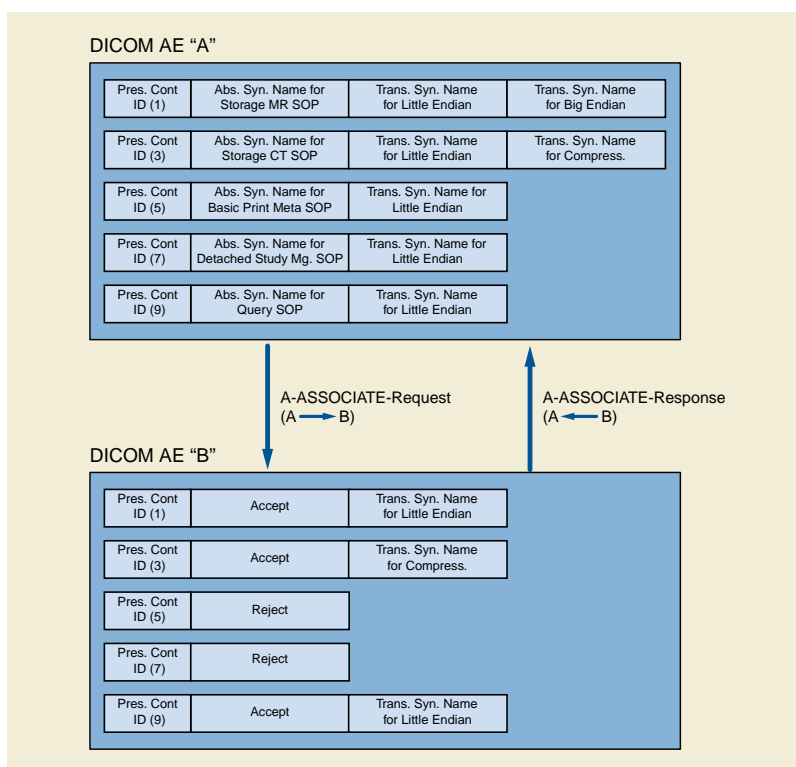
DICOM AE "A"

| Pres. Cont ID (1) | Abs. Syn. Name for Storage MR SOP | Trans. Syn. Name for Little Endian | Trans. Syn. Name for Big Endian |
|---|---|---|---|
| Pres. Cont ID (3) | Abs. Syn. Name for Storage CT SOP | Trans. Syn. Name for Little Endian | Trans. Syn. Name for Compress. |
| Pres. Cont ID (5) | Abs. Syn. Name for Basic Print Meta SOP | Trans. Syn. Name for Little Endian | |
| Pres. Cont ID (7) | Abs. Syn. Name for Detached Study Mg. SOP | Trans. Syn. Name for Little Endian | |
| Pres. Cont ID (9) | Abs. Syn. Name for Query SOP | Trans. Syn. Name for Little Endian | |

A-ASSOCIATE-Request (A → B)

A-ASSOCIATE-Response (A ← B)

DICOM AE "B"

| Pres. Cont ID (1) | Accept | Trans. Syn. Name for Little Endian |
|---|---|---|
| Pres. Cont ID (3) | Accept | Trans. Syn. Name for Compress. |
| Pres. Cont ID (5) | Reject | |
| Pres. Cont ID (7) | Reject | |
| Pres. Cont ID (9) | Accept | Trans. Syn. Name for Little Endian |